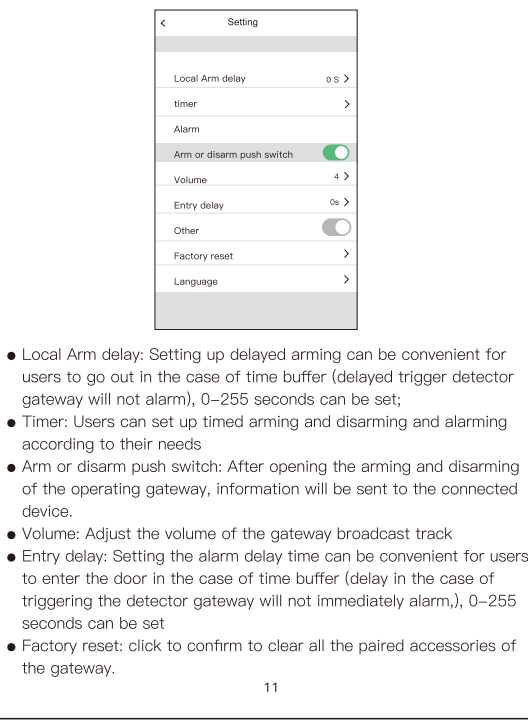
< Setting

Local Arm delay 0 S >

timer >

Alarm

Arm or disarm push switch

Volume 4 >

Entry delay 0s >

Other

Factory reset >

Language >

● Local Arm delay: Setting up delayed arming can be convenient for users to go out in the case of time buffer (delayed trigger detector gateway will not alarm), 0–255 seconds can be set;
● Timer: Users can set up timed arming and disarming and alarming according to their needs
● Arm or disarm push switch: After opening the arming and disarming of the operating gateway, information will be sent to the connected device.
● Volume: Adjust the volume of the gateway broadcast track
● Entry delay: Setting the alarm delay time can be convenient for users to enter the door in the case of time buffer (delay in the case of triggering the detector gateway will not immediately alarm,), 0–255 seconds can be set
● Factory reset: click to confirm to clear all the paired accessories of the gateway.

11